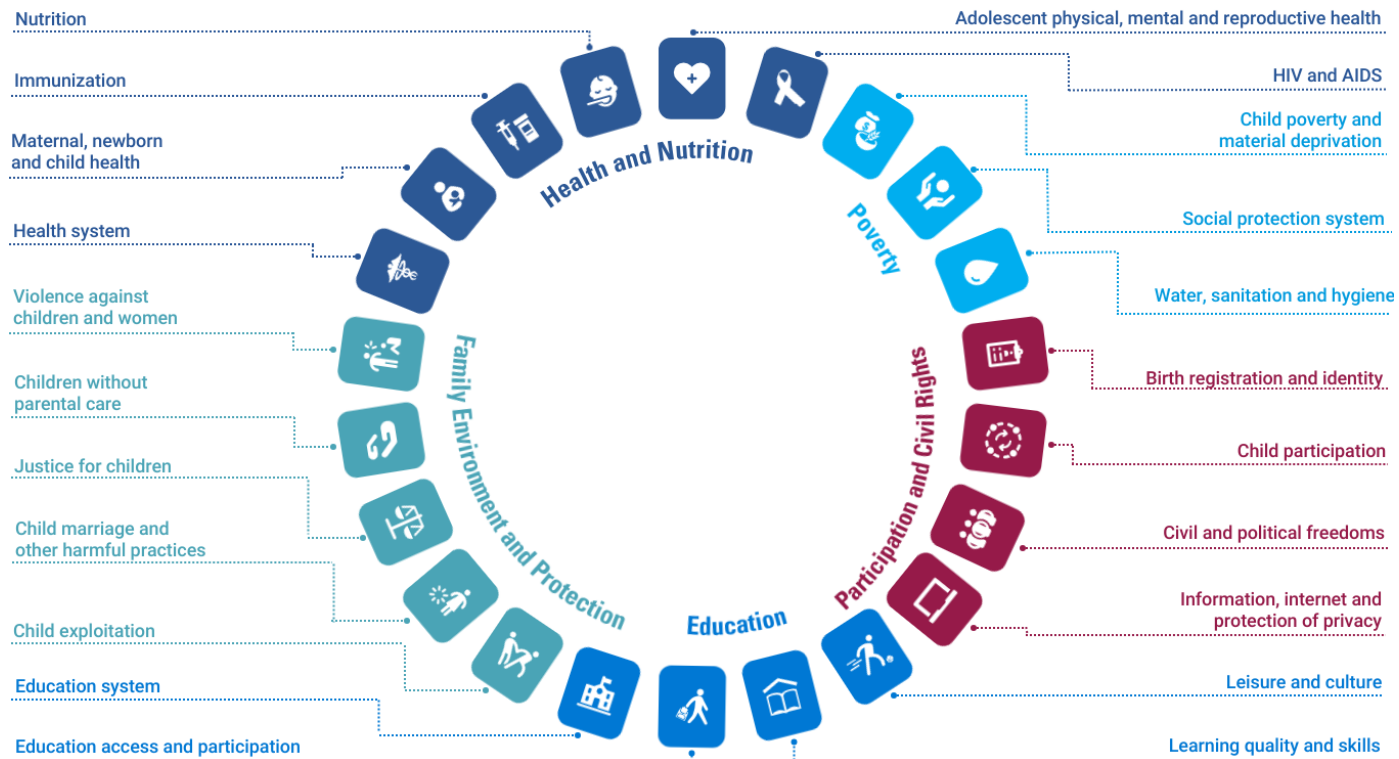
Nutrition

Immunization

Maternal, newborn and child health

Health system

Violence against children and women

Children without parental care

Justice for children

Child marriage and other harmful practices

Child exploitation

Education system

Education access and participation

Health and Nutrition

Family Environment and Protection

Education

Participation and Civil Rights

Poverty

Adolescent physical, mental and reproductive health

HIV and AIDS

Child poverty and material deprivation

Social protection system

Water, sanitation and hygiene

Birth registration and identity

Child participation

Civil and political freedoms

Information, internet and protection of privacy

Leisure and culture

Learning quality and skills